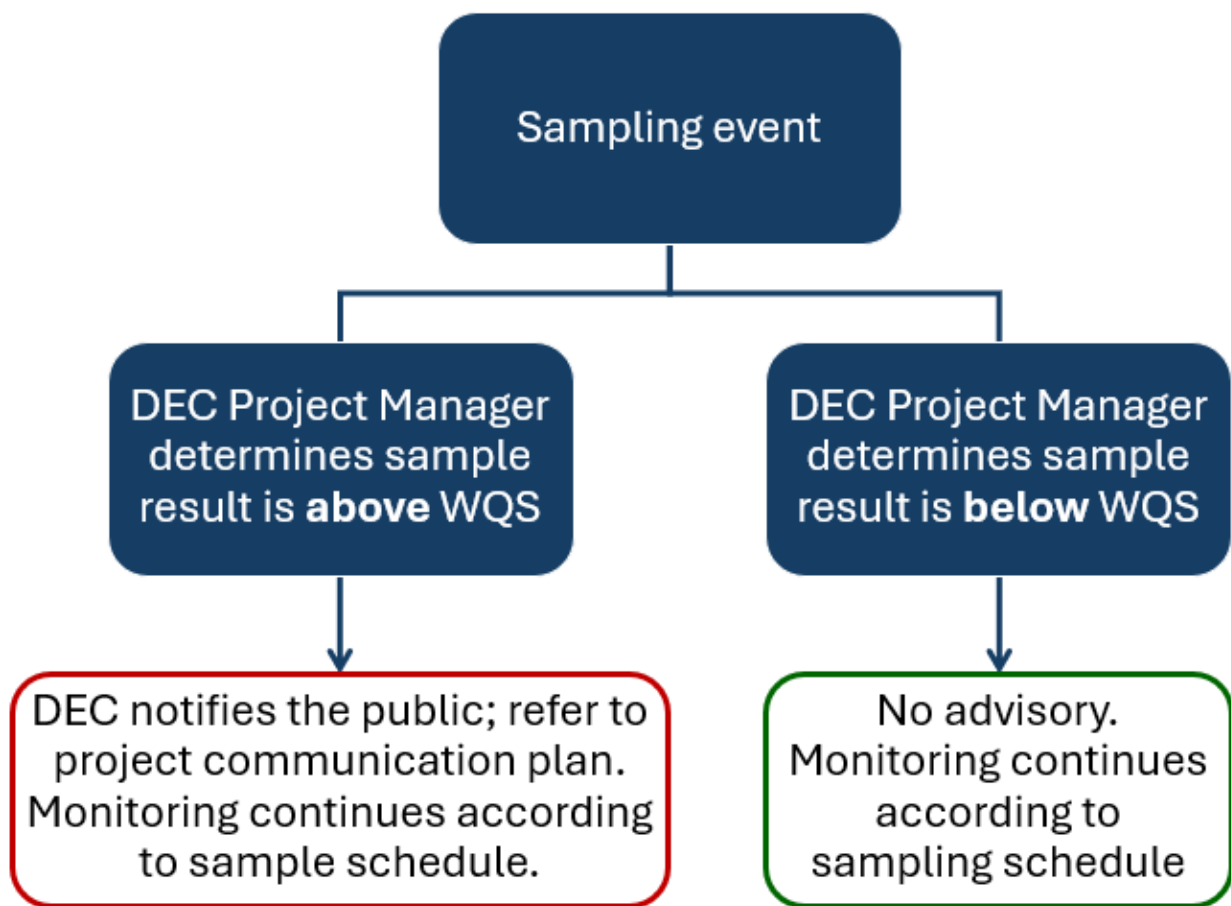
Sampling event

DEC Project Manager determines sample result is **above** WQS

DEC Project Manager determines sample result is **below** WQS

DEC notifies the public; refer to project communication plan. Monitoring continues according to sample schedule.

No advisory. Monitoring continues according to sampling schedule